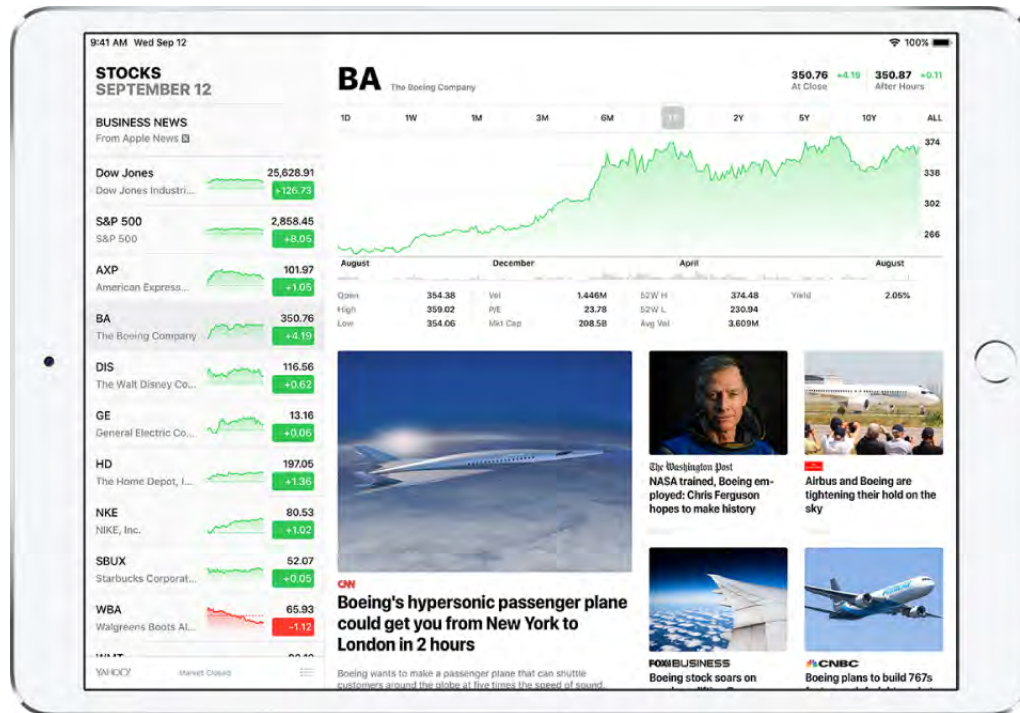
9:41 AM Wed Sep 12

100%

STOCKS
SEPTEMBER 12

BUSINESS NEWS
From Apple News

Dow Jones
Dow Jones Industri...
25,628.91
+126.73

S&P 500
S&P 500
2,858.45
+8.05

AXP
American Express...
101.97
+1.05

BA
The Boeing Company
350.76
+4.19

DIS
The Walt Disney Co...
116.56
+0.62

GE
General Electric Co...
13.16
+0.06

HD
The Home Depot, I...
197.05
+1.36

NKE
NIKE, Inc.
80.53
+1.02

SBUX
Starbucks Corporat...
52.07
+0.05

WBA
Walgreens Boots Al...
65.93
-1.12

YAHOO! Market Closed

BA The Boeing Company

350.76 +4.19 At Close
350.87 +0.11 After Hours

1D 1W 1M 3M 6M 1Y 2Y 5Y 10Y ALL

374
338
302
266

August December April August

| Open | 354.38 | Vol | 1.446M | 52W H | 374.48 | Yield | 2.05% |
|---|---|---|---|---|---|---|---|
| High | 359.02 | P/E | 23.78 | 52W L | 230.94 | | |
| Low | 354.06 | Mkt Cap | 208.5B | Avg Vol | 3.609M | | |

CNN
Boeing's hypersonic passenger plane could get you from New York to London in 2 hours

Boeing wants to make a passenger plane that can shuttle customers around the globe at five times the speed of sound.

The Washington Post
NASA trained, Boeing employed: Chris Ferguson hopes to make history

Airbus and Boeing are tightening their hold on the sky

FOX BUSINESS
Boeing stock soars on

CNBC
Boeing plans to build 767s